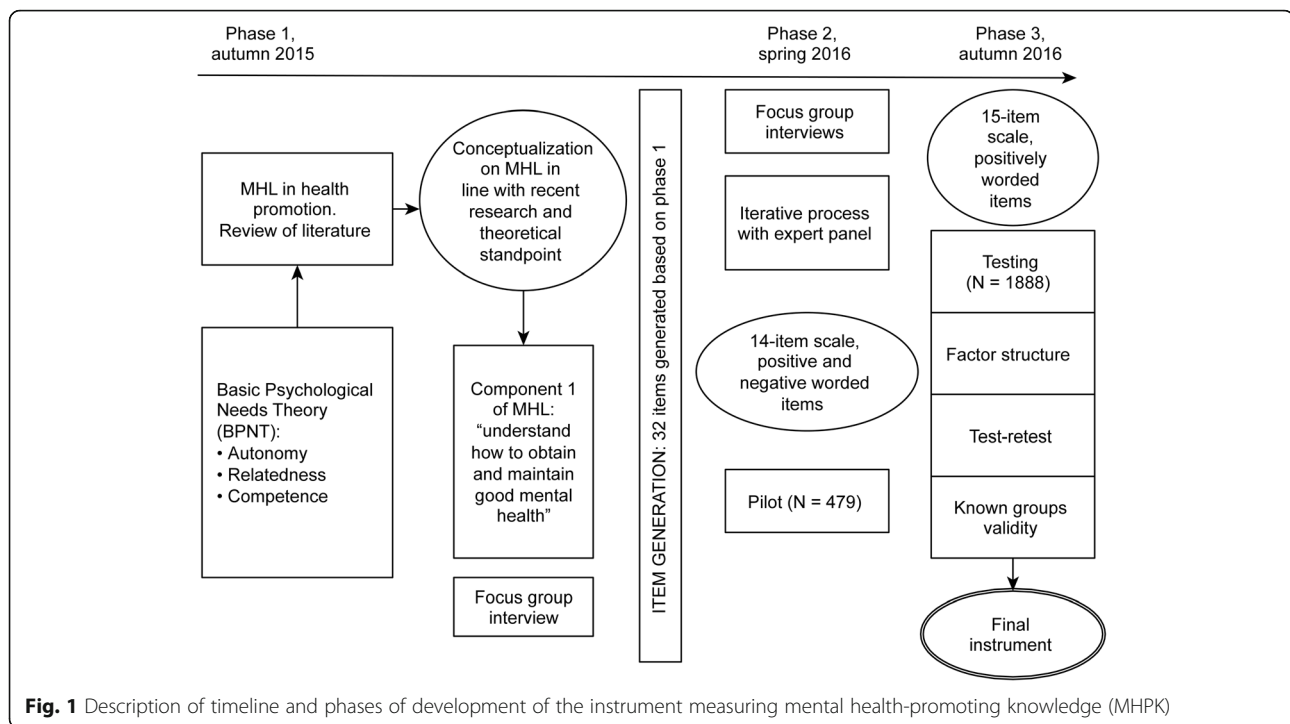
Phase 1, autumn 2015

Phase 2, spring 2016

Phase 3, autumn 2016

MHL in health promotion. Review of literature

Conceptualization on MHL in line with recent research and theoretical standpoint

Basic Psychological Needs Theory (BPNT):
• Autonomy
• Relatedness
• Competence

Component 1 of MHL: "understand how to obtain and maintain good mental health"

Focus group interview

ITEM GENERATION: 32 items generated based on phase 1

Focus group interviews

Iterative process with expert panel

14-item scale, positive and negative worded items

Pilot (N = 479)

15-item scale, positively worded items

Testing (N = 1888)

Factor structure

Test-retest

Known groups validity

Final instrument

**Fig. 1** Description of timeline and phases of development of the instrument measuring mental health-promoting knowledge (MHPK)